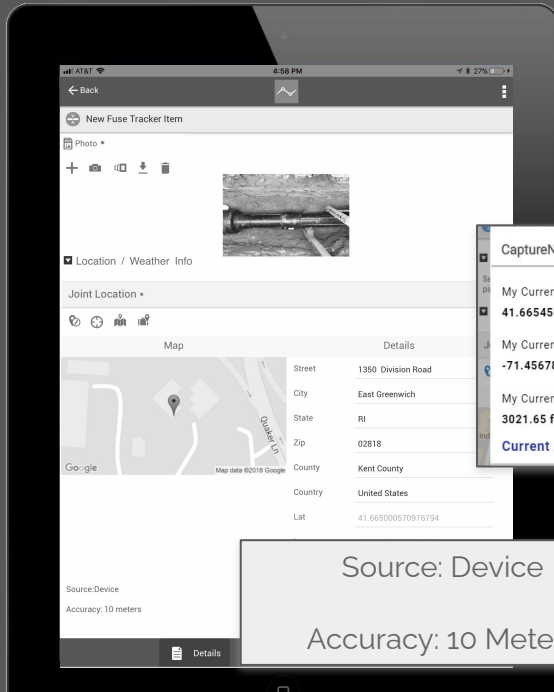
AT&T
4:58 PM
27%
← Back
New Fuse Tracker Item
Photo *
Location / Weather Info
Joint Location *
Map
Details
Quaker Ln
Google
Map data ©2018 Google
Street
1350 Division Road
City
East Greenwich
State
RI
Zip
02818
County
Kent County
Country
United States
Lat
41.665000570976794
Source:Device
Accuracy: 10 meters
Details
CaptureN
My Curren
41.66545
My Curren
-71.4567
My Curren
3021.65 f
Current
Source: Device
Accuracy: 10 Mete